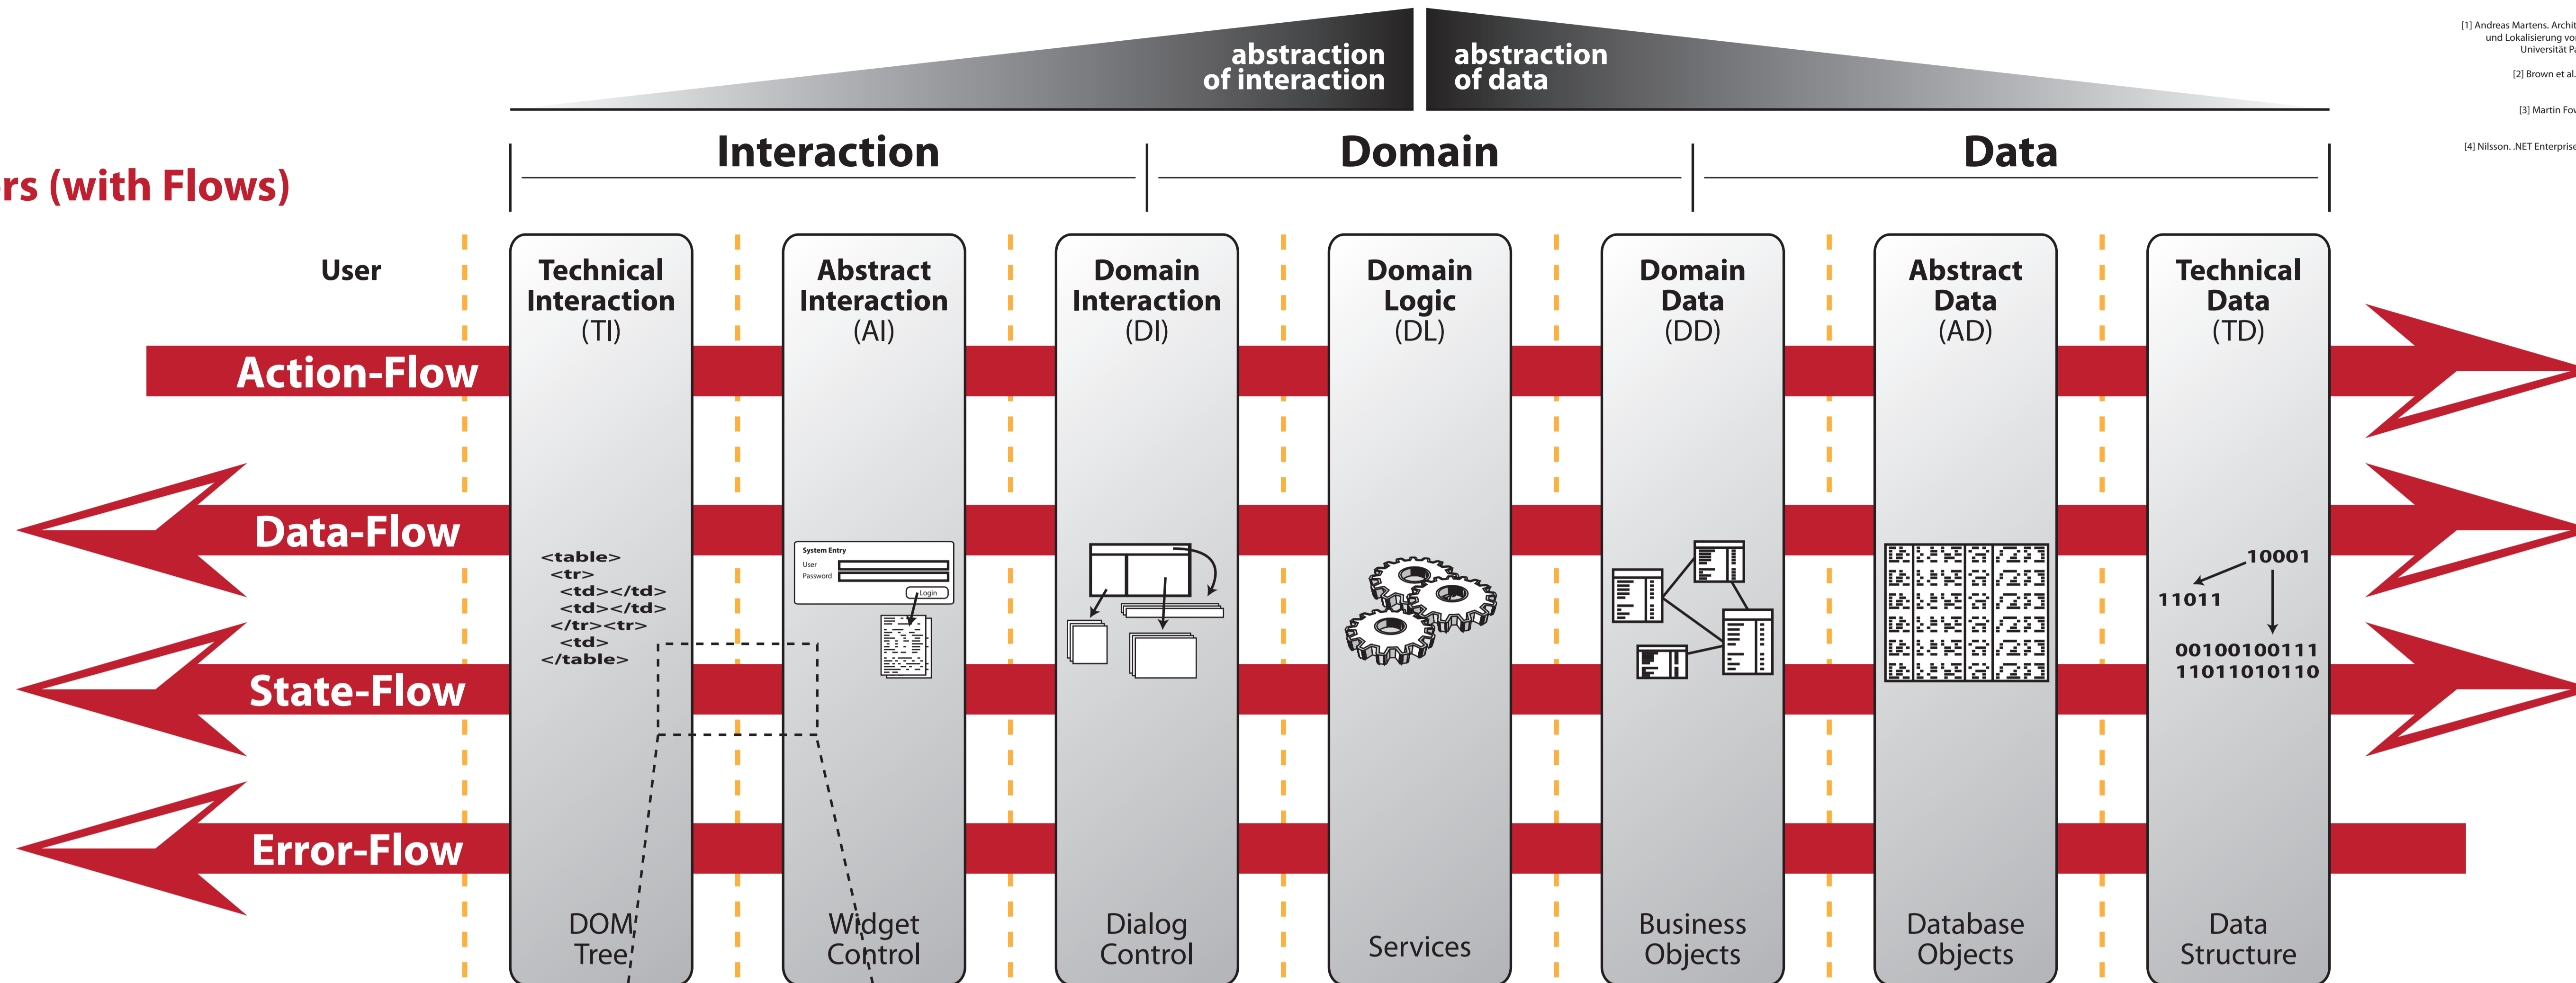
abstraction of interaction

abstraction of data

[1] Andreas Martens. Archit und Lokalisierung vo Universität Pa

[2] Brown et al.

[3] Martin Fo

[4] Nilsson. .NET Enterprise

rs (with Flows)

Interaction

Domain

Data

User

Technical Interaction (TI)

Abstract Interaction (AI)

Domain Interaction (DI)

Domain Logic (DL)

Domain Data (DD)

Abstract Data (AD)

Technical Data (TD)

Action-Flow

Data-Flow

State-Flow

Error-Flow

<table>
<tr>
<td></td>
<td></td>
</tr><tr>
<td>
</table>

System Entry
User
Password
Login

10001
11011
00100100111
11011010110

DOM Tree

Widget Control

Dialog Control

Services

Business Objects

Database Objects

Data Structure